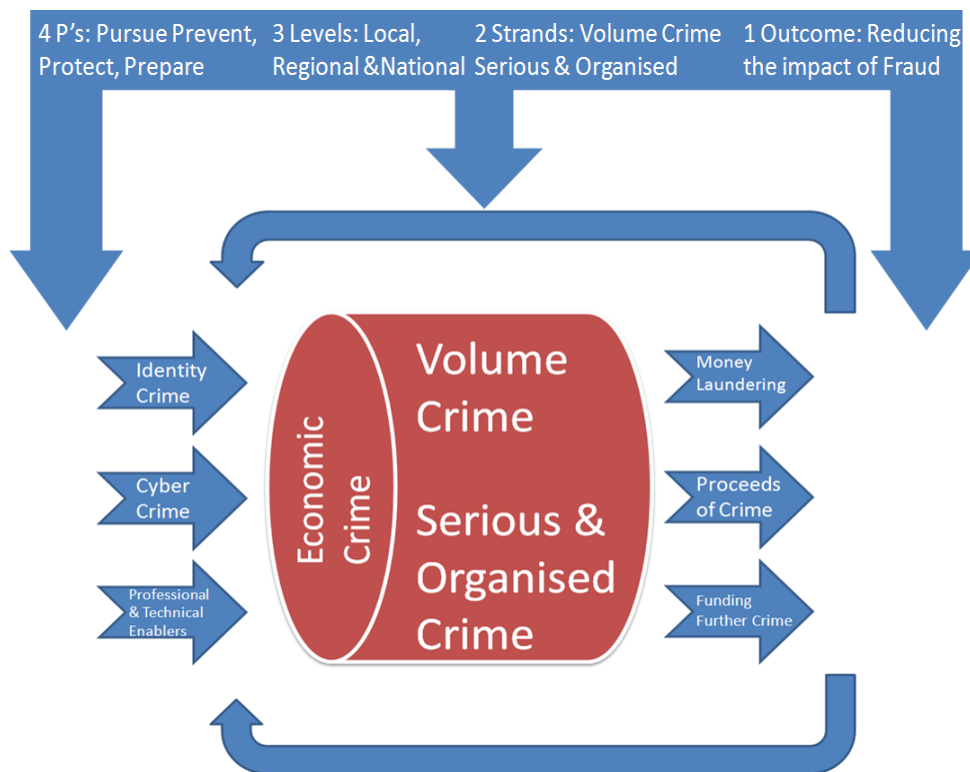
4 P's: Pursue Prevent, Protect, Prepare

3 Levels: Local, Regional &National

2 Strands: Volume Crime Serious & Organised

1 Outcome: Reducing the impact of Fraud

Identity Crime

Cyber Crime

Professional & Technical Enablers

Economic Crime

Volume Crime

Serious & Organised Crime

Money Laundering

Proceeds of Crime

Funding Further Crime